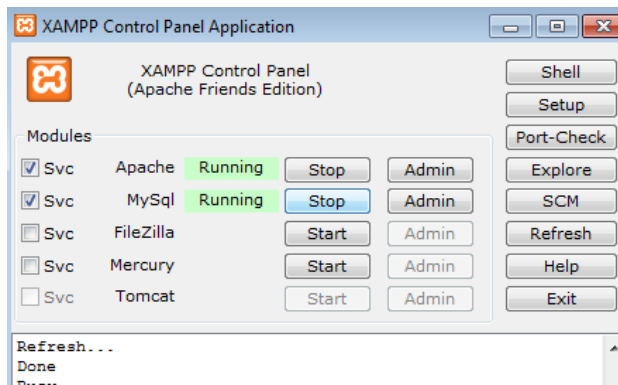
XAMPP Control Panel Application

XAMPP Control Panel
(Apache Friends Edition)

Shell
Setup
Port-Check
Explore
SCM
Refresh
Help
Exit

Modules

| | | | | |
|---|---|---|---|---|
| Svc | Apache | Running | Stop | Admin |
| Svc | MySql | Running | Stop | Admin |
| Svc | FileZilla | | Start | Admin |
| Svc | Mercury | | Start | Admin |
| Svc | Tomcat | | Start | Admin |

Refresh...
Done
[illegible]